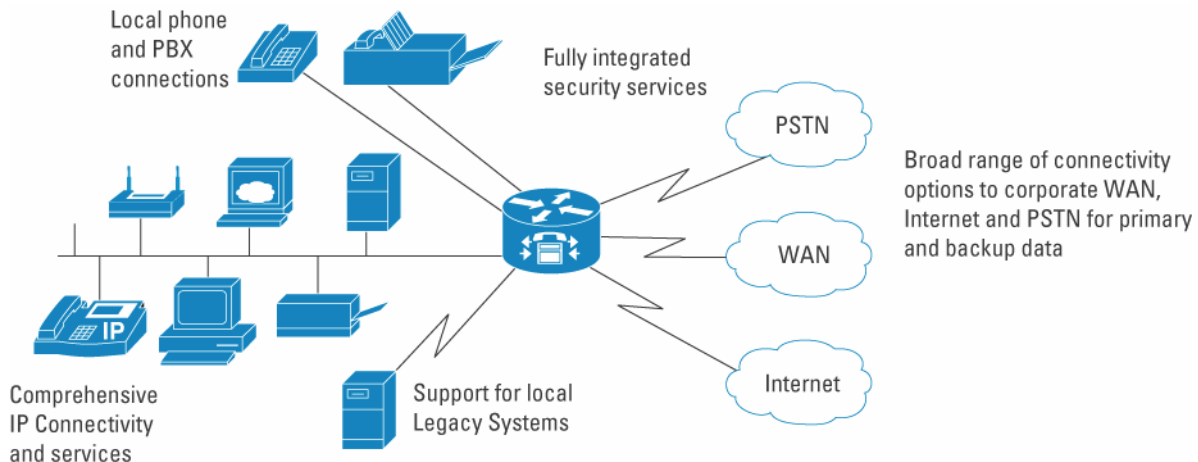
Local phone and PBX connections

Fully integrated security services

PSTN

Broad range of connectivity options to corporate WAN, Internet and PSTN for primary and backup data

WAN

IP

Internet

Comprehensive IP Connectivity and services

Support for local Legacy Systems